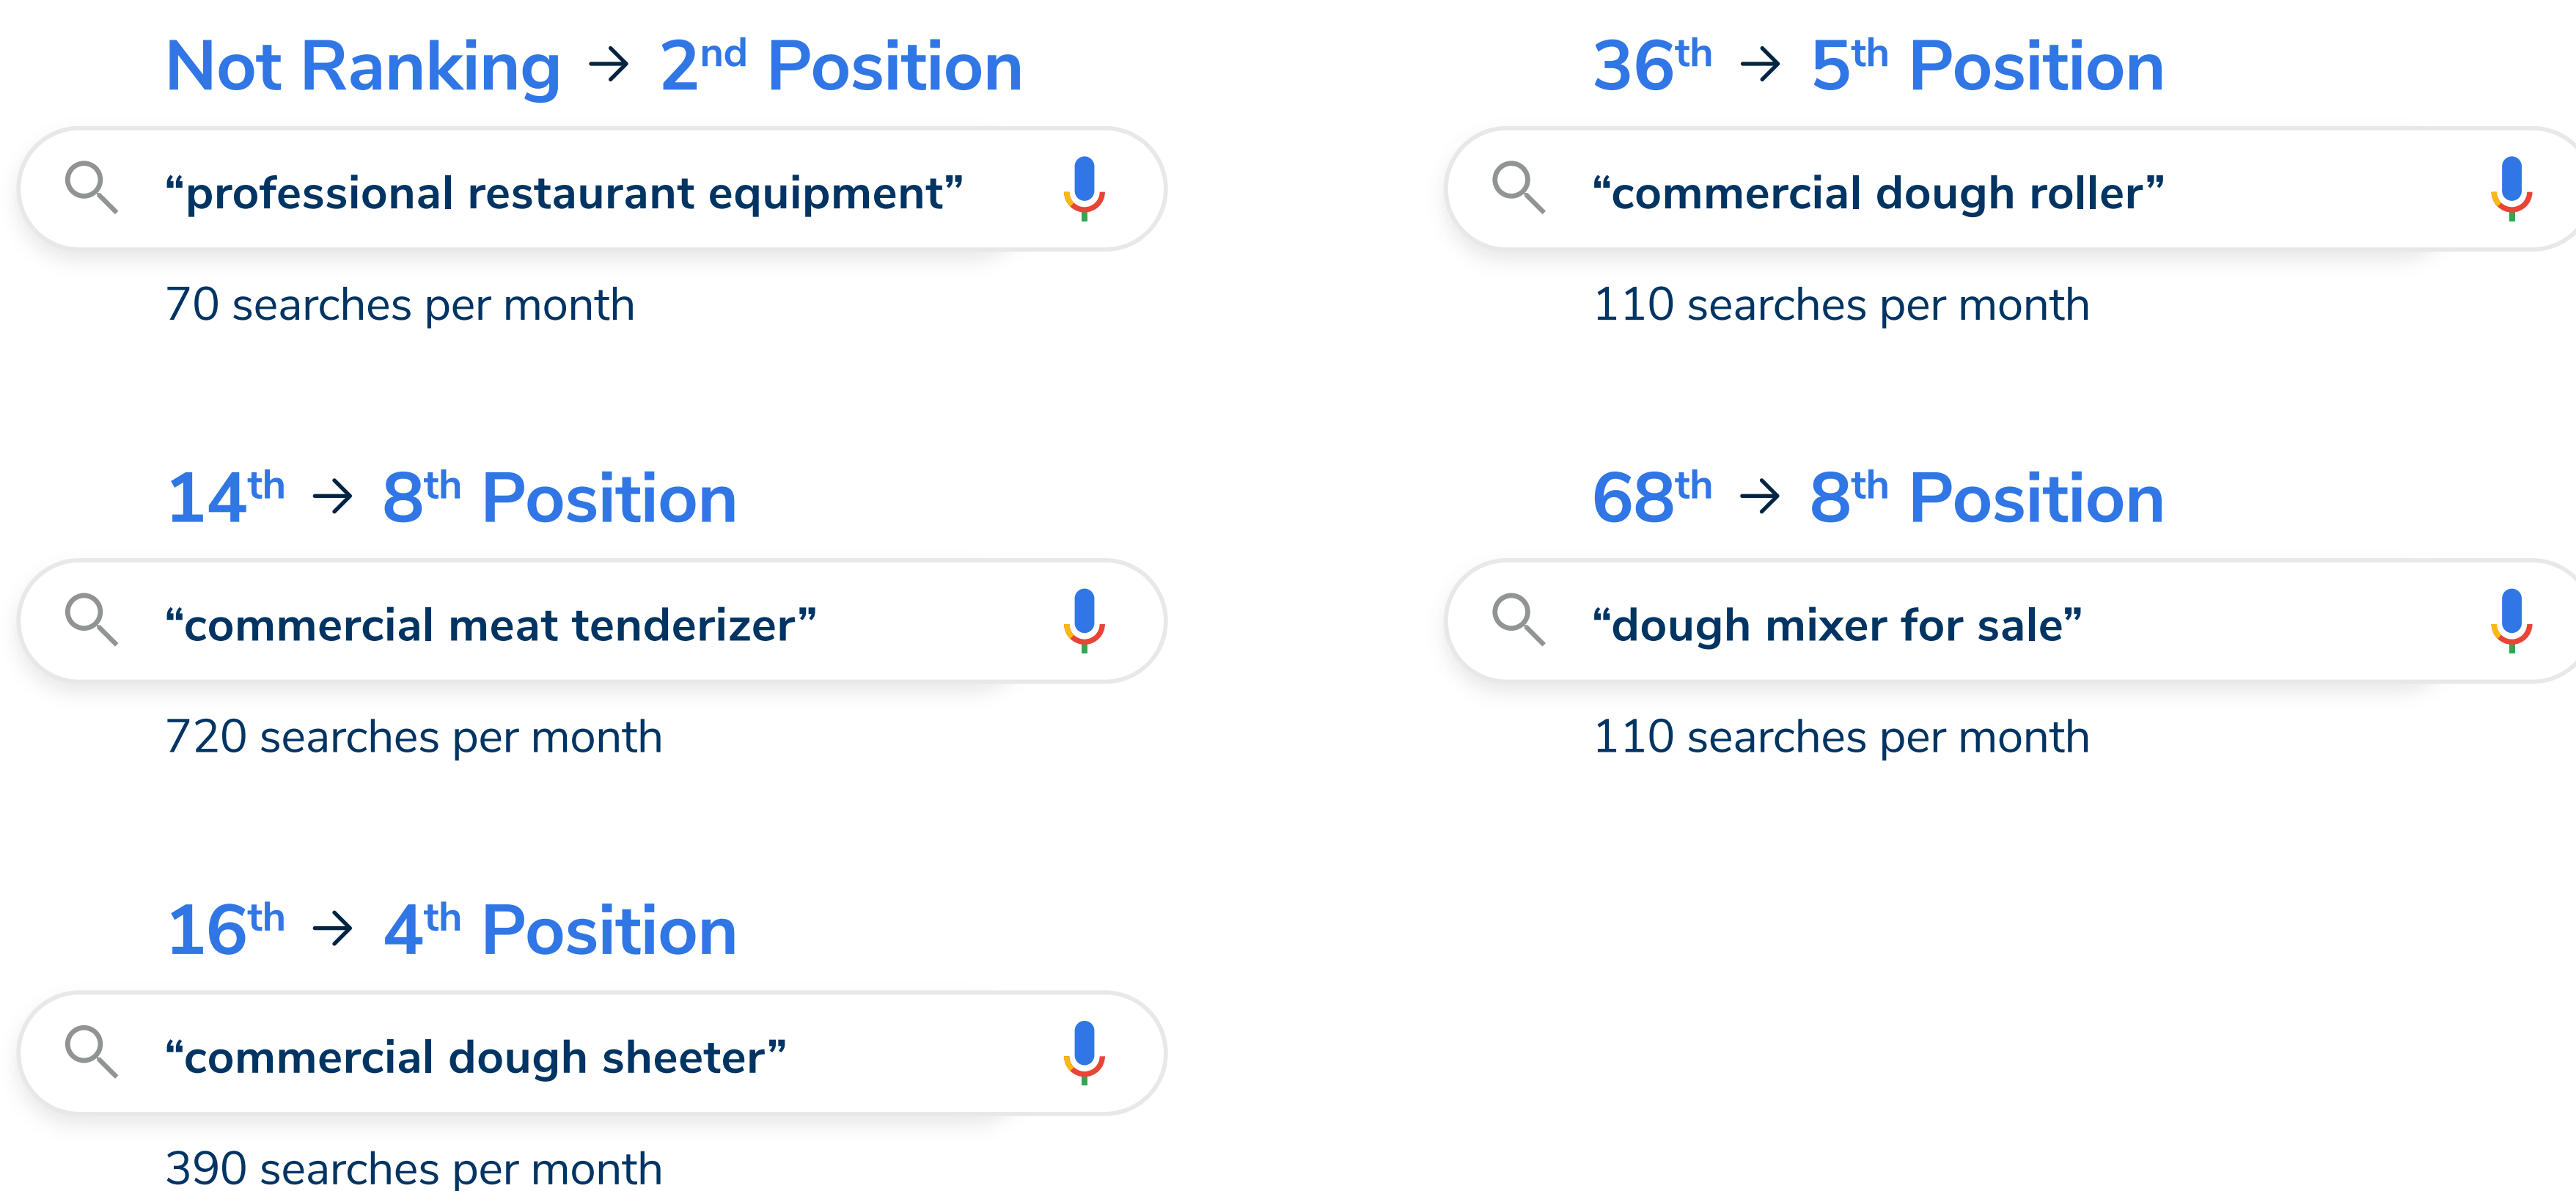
Not Ranking → 2nd Position

“professional restaurant equipment”

70 searches per month

14th → 8th Position

“commercial meat tenderizer”

720 searches per month

16th → 4th Position

“commercial dough sheeter”

390 searches per month

36th → 5th Position

“commercial dough roller”

110 searches per month

68th → 8th Position

“dough mixer for sale”

110 searches per month